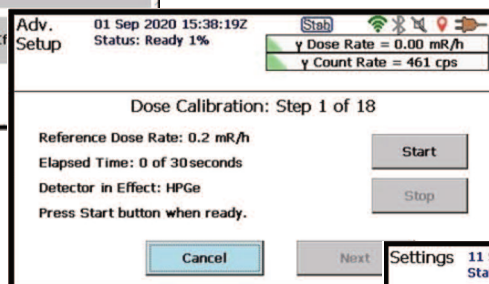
Adv. Setup
01 Sep 2020 15:38:19Z
Status: Ready 1%
Stab
γ Dose Rate = 0.00 mR/h
γ Count Rate = 461 cps

Dose Calibration: Step 1 of 18

Reference Dose Rate: 0.2 mR/h
Elapsed Time: 0 of 30 seconds
Detector in Effect: HPGe
Press Start button when ready.

Start
Stop
Cancel
Next

Settings 11
Sta